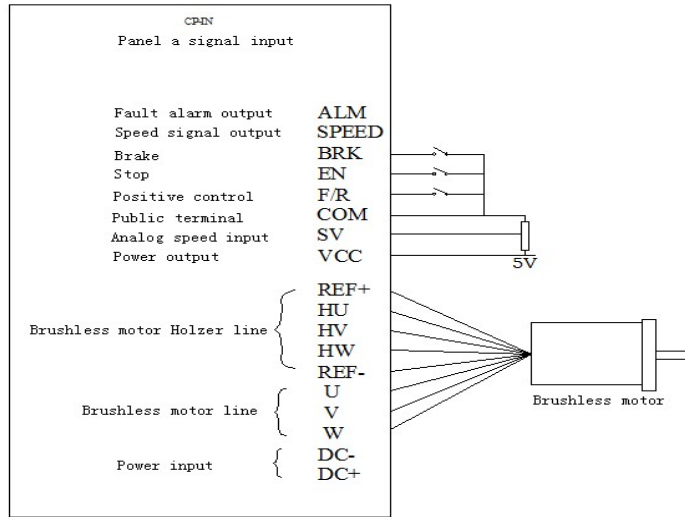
CP-IN
Panel a signal input

Fault alarm output ALM
Speed signal output SPEED
Brake BRK
Stop EN
Positive control F/R
Public terminal COM
Analog speed input SV
Power output VCC

5V

Brushless motor Holzer line
REF+
HU
HV
HW
REF-

Brushless motor line
U
V
W

Power input
DC-
DC+

Brushless motor